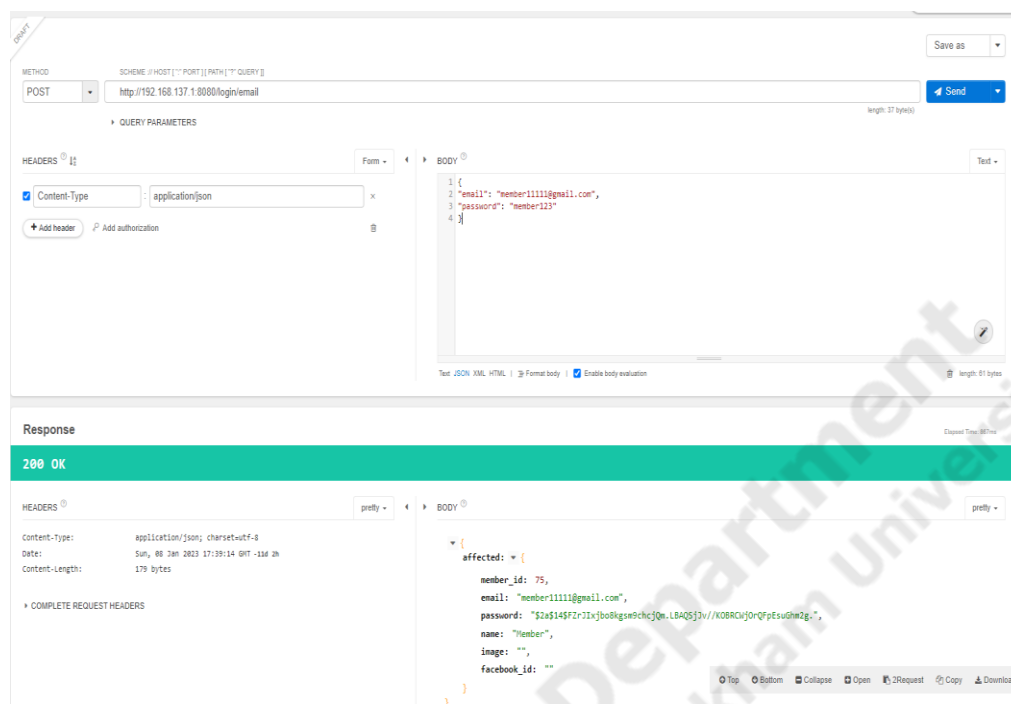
DRAFT

Save as

METHOD
SCHEME :// HOST [ ":" PORT ] [ PATH [ "?" QUERY ]]

POST
http://192.168.137.1:8080/login/email

Send

length: 37 byte(s)

▸ QUERY PARAMETERS

HEADERS
Form
BODY
Text

Content-Type : application/json ×

+ Add header   Add authorization

1 {
2 "email": "member11111@gmail.com",
3 "password": "member123"
4 }

Text JSON XML HTML | Format body | Enable body evaluation
length: 61 bytes

Response
Elapsed Time: 887ms

200 OK

HEADERS
pretty
BODY
pretty

Content-Type: application/json; charset=utf-8
Date: Sun, 08 Jan 2023 17:39:14 GMT -11d 2h
Content-Length: 179 bytes

▸ COMPLETE REQUEST HEADERS

{
affected: {
member_id: 75,
email: "member11111@gmail.com",
password: "$2a$14$FIrJIxjbo8kgsm9chcjQm.LBAQ5jJv//KOBRCWjOrQFpEsuGhm2g.",
name: "Member",
image: "",
facebook_id: ""
}
}

Top Bottom Collapse Open 2Request Copy Downloa

Department
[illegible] Univers